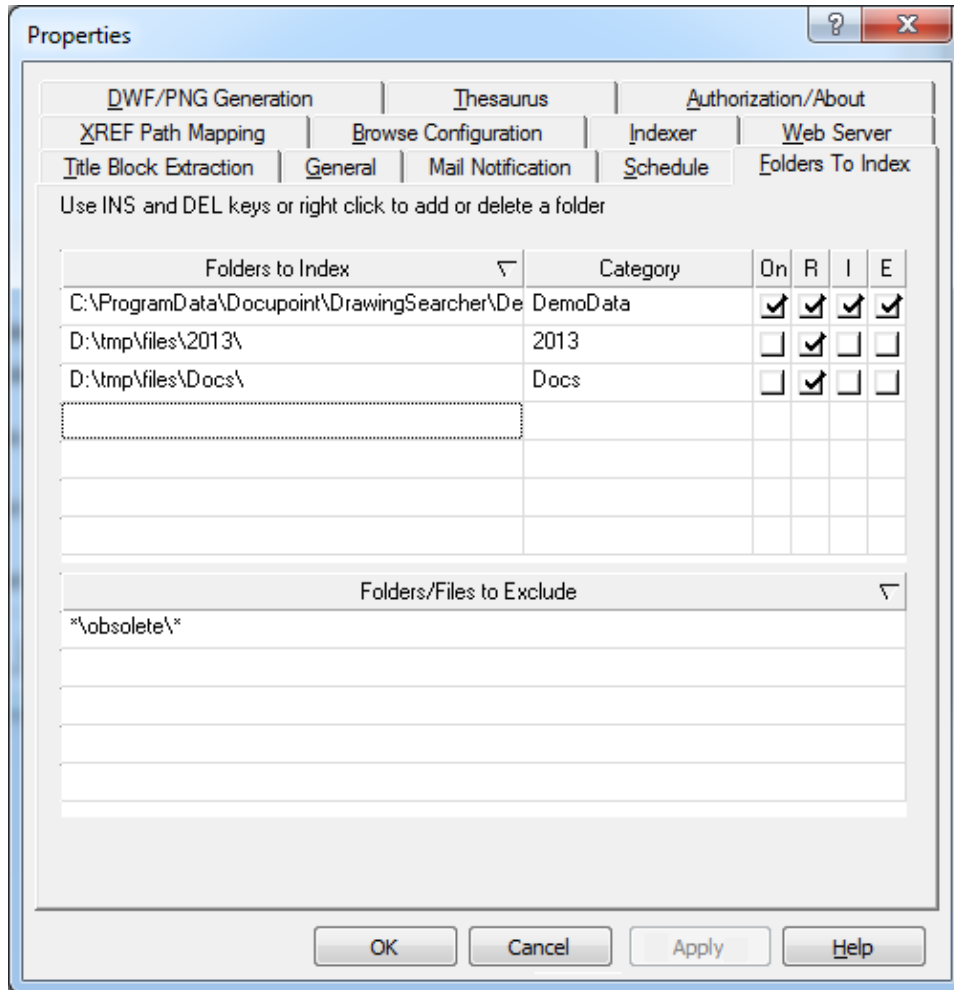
Properties

?

X

DWF/PNG Generation | Thesaurus | Authorization/About
XREF Path Mapping | Browse Configuration | Indexer | Web Server
Title Block Extraction | General | Mail Notification | Schedule | Folders To Index

Use INS and DEL keys or right click to add or delete a folder

| Folders to Index | Category | On | R | I | E |
|---|---|---|---|---|---|
| C:\ProgramData\Docupoint\DrawingSearcher\De | DemoData | ✓ | ✓ | ✓ | ✓ |
| D:\tmp\files\2013\ | 2013 | | ✓ | | |
| D:\tmp\files\Docs\ | Docs | | ✓ | | |

| Folders/Files to Exclude |
|---|
| *\obsolete\* |

OK | Cancel | Apply | Help